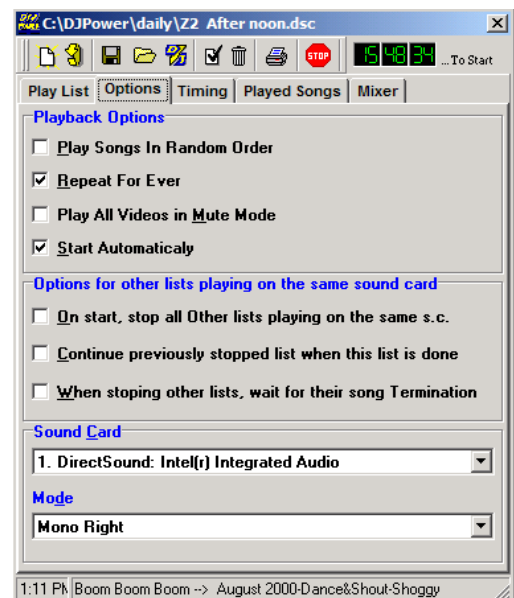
DJ Power C:\DJPower\daily\Z2 After noon.dsc

STOP 15 48 34 ...To Start

Play List | Options | Timing | Played Songs | Mixer

Playback Options

Play Songs In Random Order

Repeat For Ever

Play All Videos in Mute Mode

Start Automaticaly

Options for other lists playing on the same sound card

On start, stop all Other lists playing on the same s.c.

Continue previously stopped list when this list is done

When stoping other lists, wait for their song Termination

Sound Card

1. DirectSound: Intel(r) Integrated Audio

Mode

Mono Right

1:11 PM Boom Boom Boom --> August 2000-Dance&Shout-Shoggy